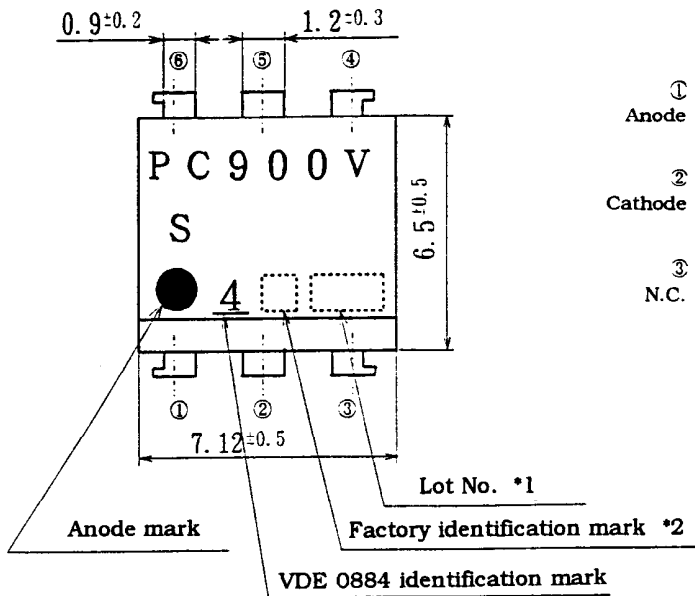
$0.9^{\pm0.2}$

$1.2^{\pm0.3}$

⑥ ⑤ ④

P C 9 0 0 V

S

4

$6.5^{\pm0.5}$

① ② ③

$7.12^{\pm0.5}$

① Anode

② Cathode

③ N.C.

Lot No. *1

Anode mark

Factory identification mark *2

VDE 0884 identification mark